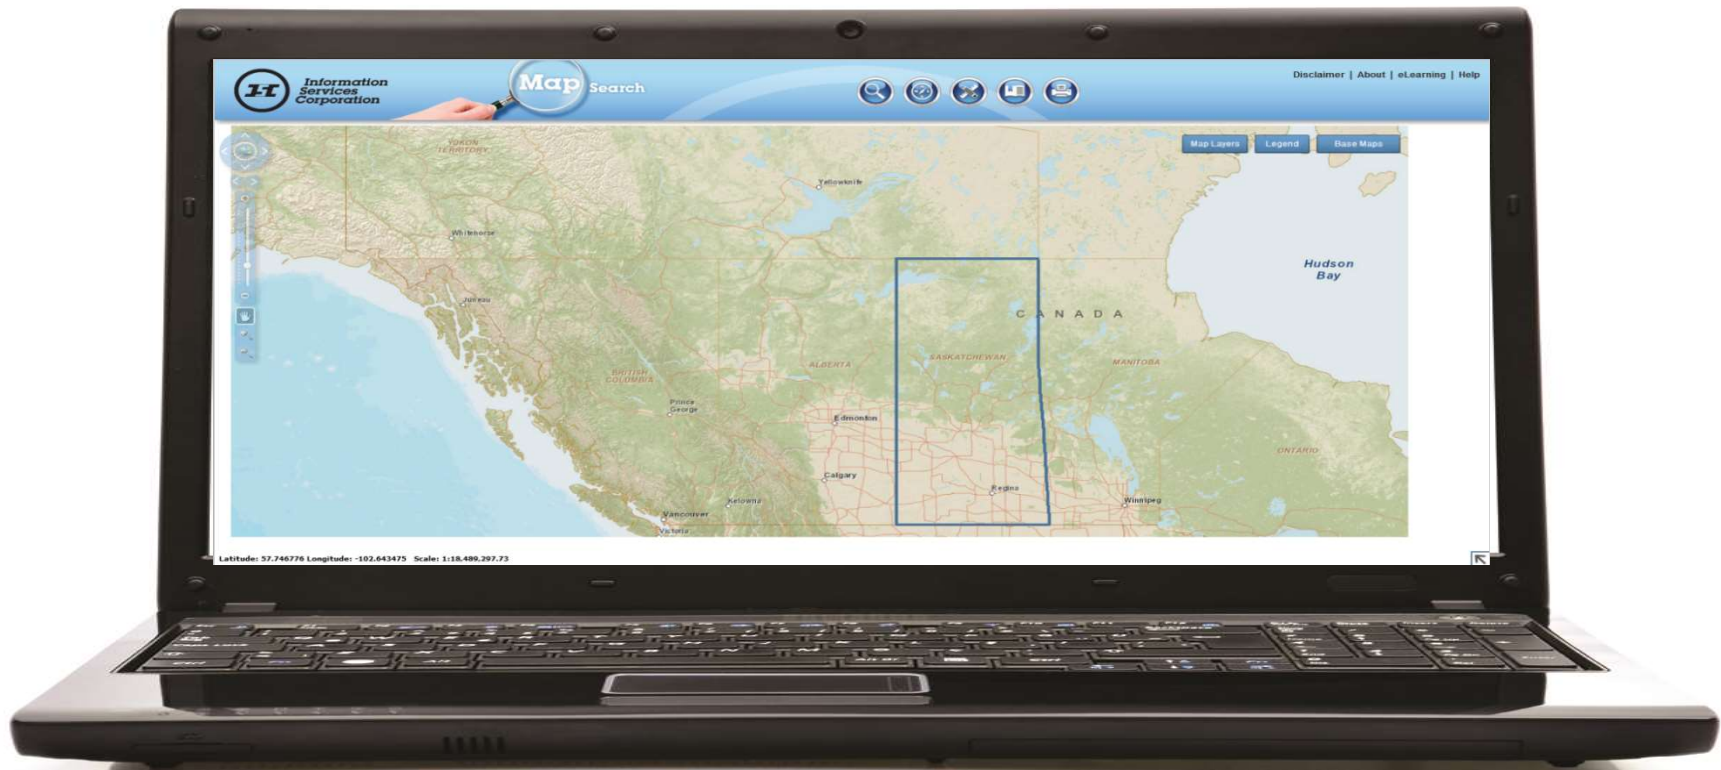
Information Services Corporation

Map Search

Disclaimer | About | eLearning | Help

Map Layers
Legend
Base Maps

YUKON TERRITORY

Yellowknife

Whitehorse

Hudson Bay

Juneau

CANADA

SASKATCHEWAN

ALBERTA

MANITOBA

BRITISH COLUMBIA

Prince George

Edmonton

ONTARIO

Calgary

Regina

Kelowna

Winnipeg

Vancouver

Victoria

Latitude: 57.746776 Longitude: -102.643475 Scale: 1:18,489,297.73